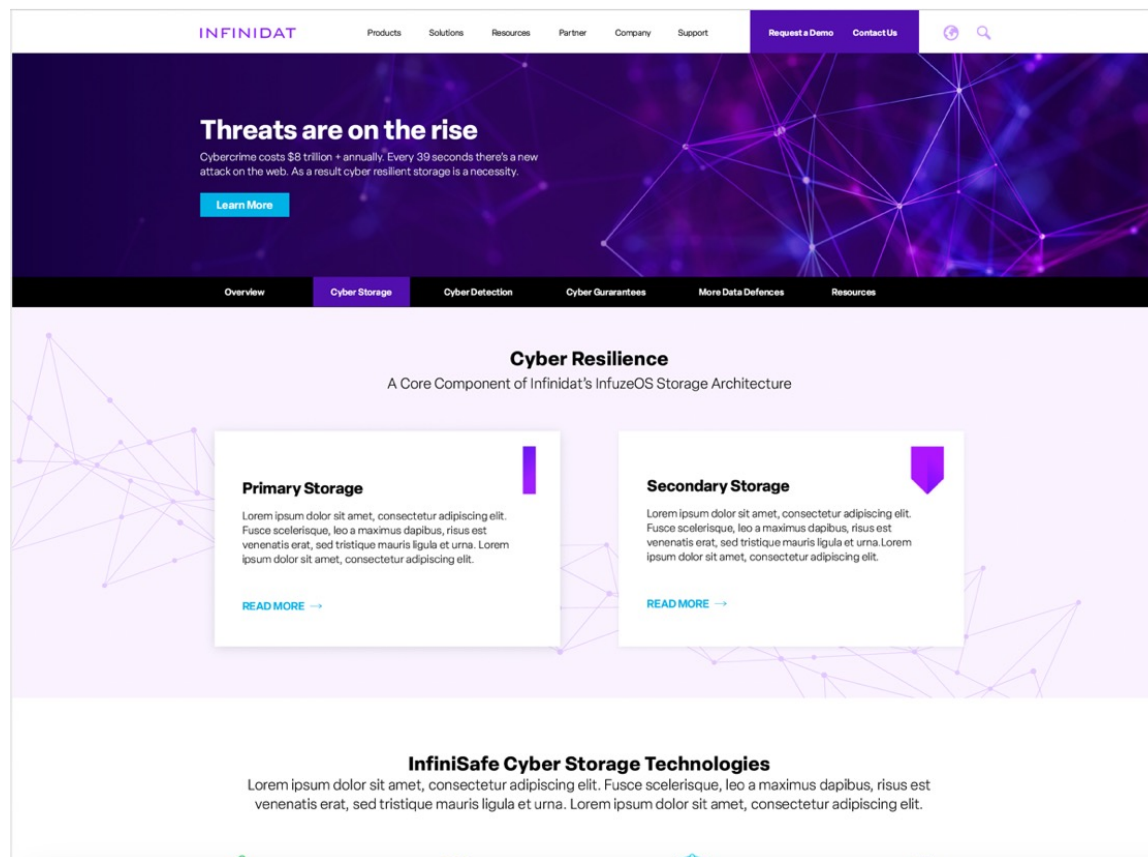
INFINIDAT

Products Solutions Resources Partner Company Support

Request a Demo Contact Us

Threats are on the rise

Cybercrime costs $8 trillion + annually. Every 39 seconds there's a new attack on the web. As a result cyber resilient storage is a necessity.

Learn More

Overview Cyber Storage Cyber Detection Cyber Gurarantees More Data Defences Resources

Cyber Resilience

A Core Component of Infinidat's InfuzeOS Storage Architecture

Primary Storage

Lorem ipsum dolor sit amet, consectetur adipiscing elit. Fusce scelerisque, leo a maximus dapibus, risus est venenatis erat, sed tristique mauris ligula et urna. Lorem ipsum dolor sit amet, consectetur adipiscing elit.

READ MORE →

Secondary Storage

Lorem ipsum dolor sit amet, consectetur adipiscing elit. Fusce scelerisque, leo a maximus dapibus, risus est venenatis erat, sed tristique mauris ligula et urna.Lorem ipsum dolor sit amet, consectetur adipiscing elit.

READ MORE →

InfiniSafe Cyber Storage Technologies

Lorem ipsum dolor sit amet, consectetur adipiscing elit. Fusce scelerisque, leo a maximus dapibus, risus est venenatis erat, sed tristique mauris ligula et urna. Lorem ipsum dolor sit amet, consectetur adipiscing elit.